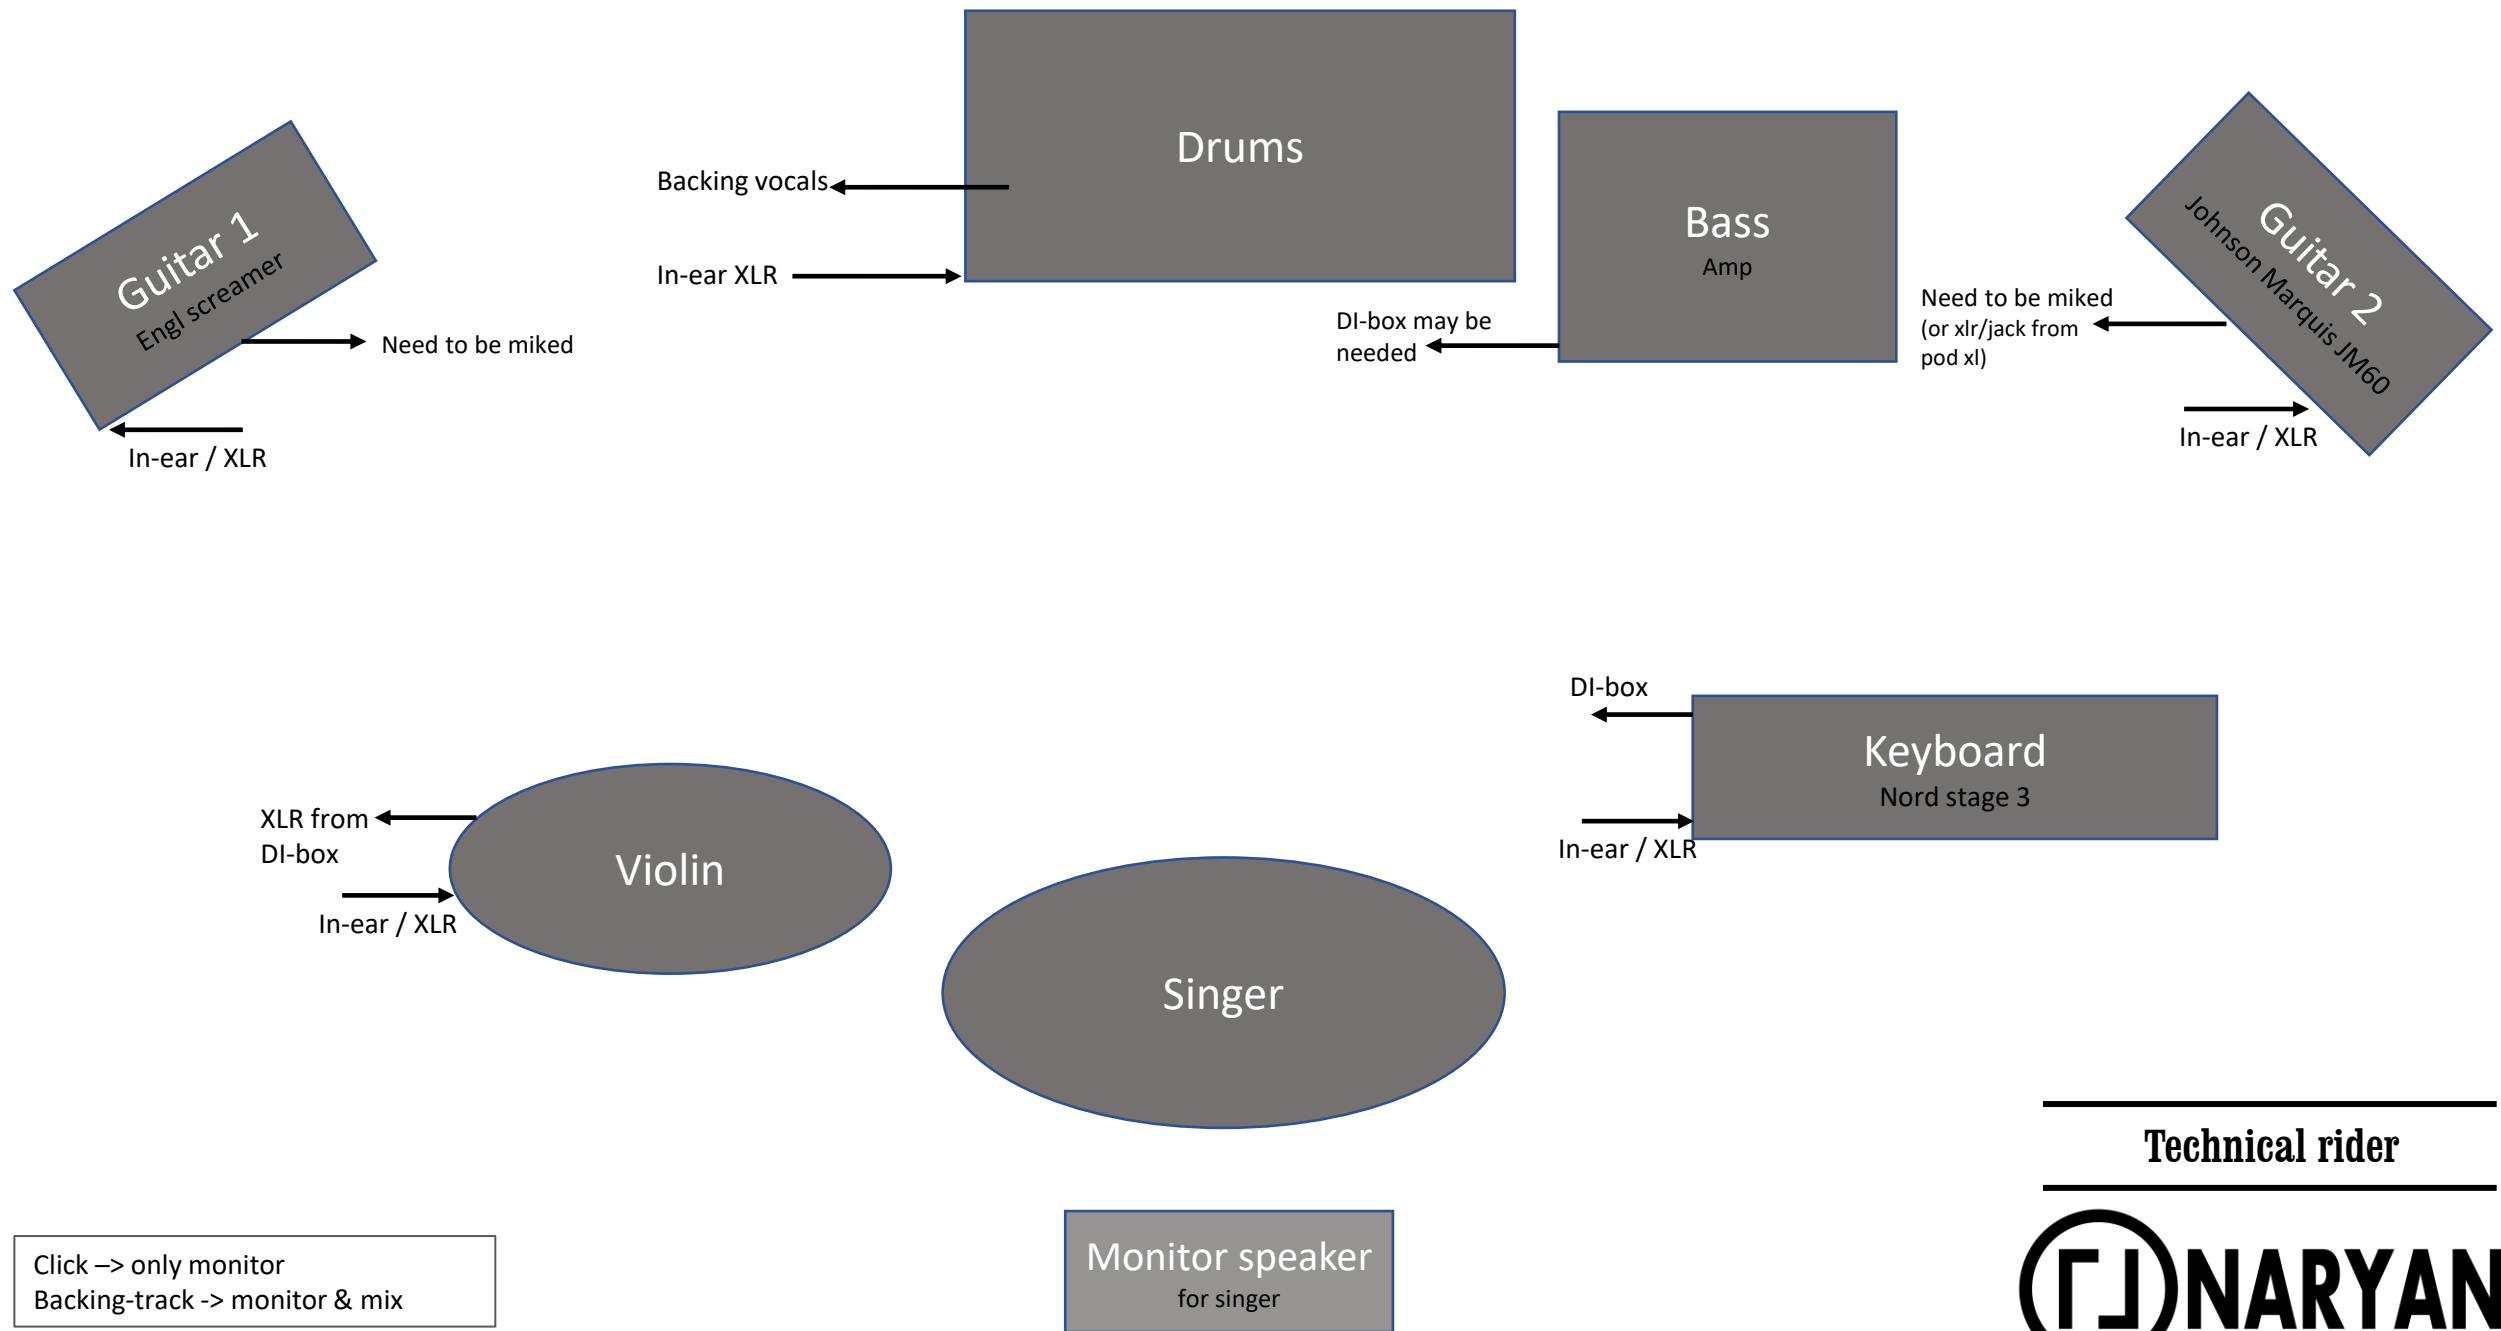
Drums

Backing vocals

In-ear XLR

Guitar 1
Engl screamer

Need to be miked

In-ear / XLR

Bass
Amp

DI-box may be needed

Guitar 2
Johnson Marquis JM60

Need to be miked (or xlr/jack from pod xl)

In-ear / XLR

DI-box

Keyboard
Nord stage 3

In-ear / XLR

XLR from DI-box

Violin

In-ear / XLR

Singer

Monitor speaker
for singer

Click –> only monitor
Backing-track -> monitor & mix

Technical rider

NARYAN